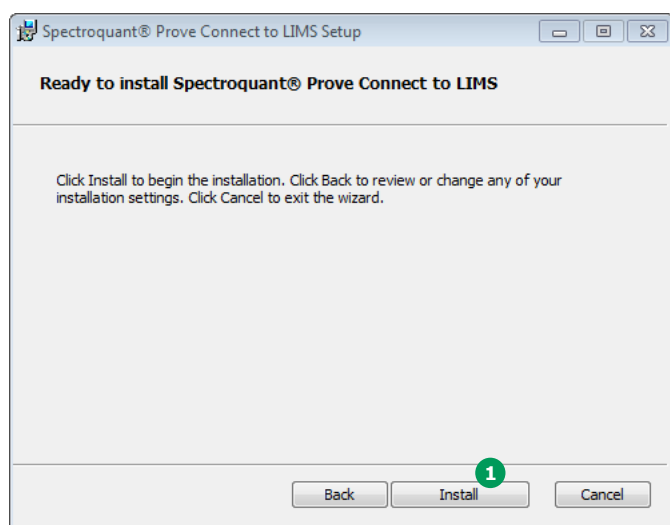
Spectroquant® Prove Connect to LIMS Setup

Ready to install Spectroquant® Prove Connect to LIMS

Click Install to begin the installation. Click Back to review or change any of your installation settings. Click Cancel to exit the wizard.

1

Back Install Cancel